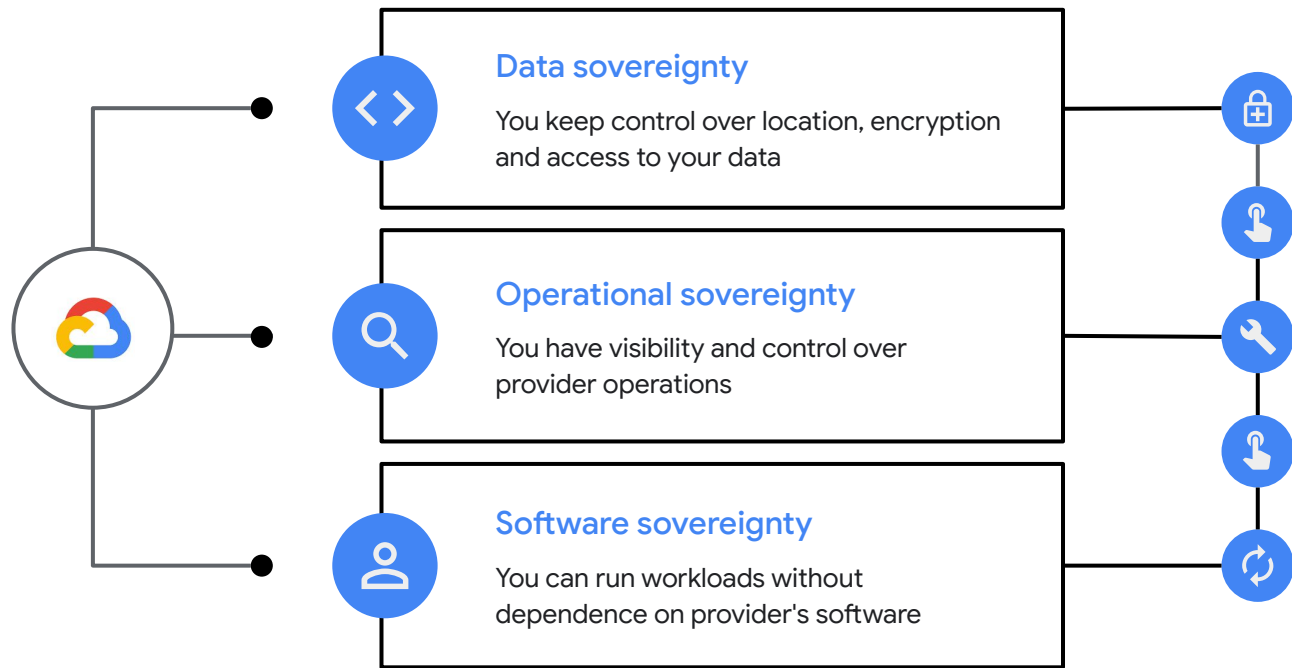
Data sovereignty

You keep control over location, encryption and access to your data

Operational sovereignty

You have visibility and control over provider operations

Software sovereignty

You can run workloads without dependence on provider's software